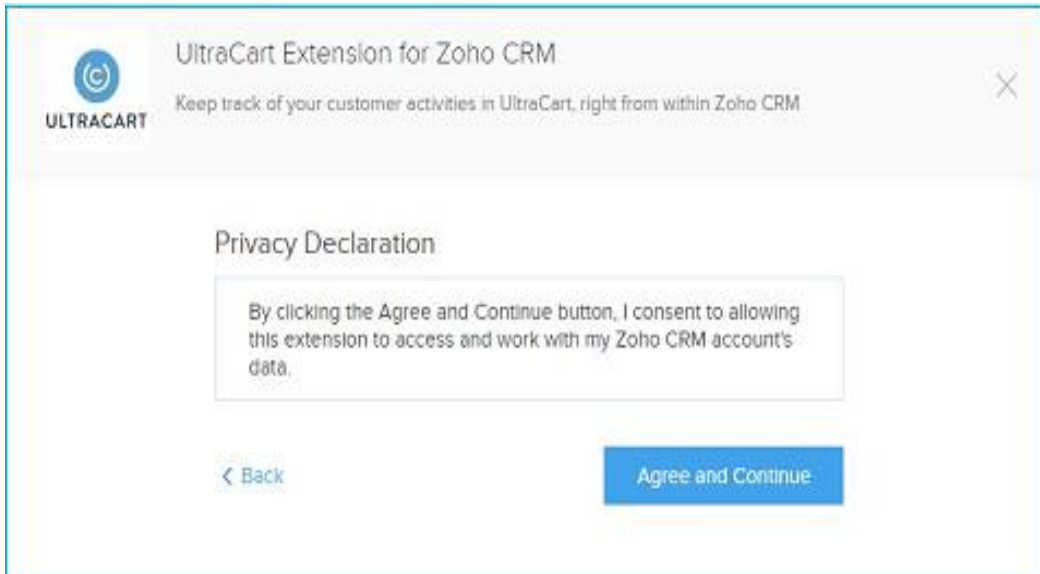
ULTRACART

UltraCart Extension for Zoho CRM

Keep track of your customer activities in UltraCart, right from within Zoho CRM

Privacy Declaration

By clicking the Agree and Continue button, I consent to allowing this extension to access and work with my Zoho CRM account's data.

< Back

Agree and Continue